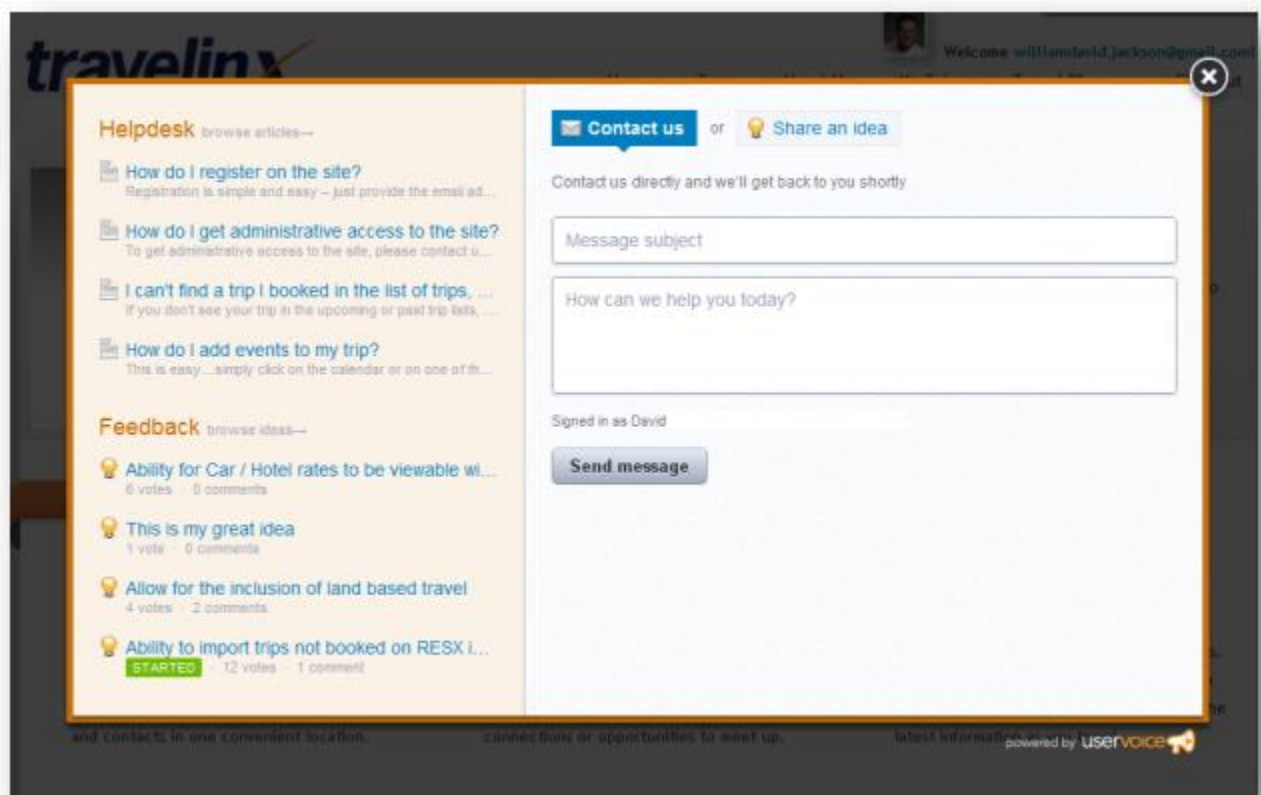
travelinx

Welcome williamdavid.jackson@gmail.com

Helpdesk browse articles→

How do I register on the site?
Registration is simple and easy – just provide the email ad...

How do I get administrative access to the site?
To get administrative access to the site, please contact u...

I can't find a trip I booked in the list of trips, ...
If you don't see your trip in the upcoming or past trip lists, ...

How do I add events to my trip?
This is easy....simply click on the calendar or on one of th...

Feedback browse ideas→

Ability for Car / Hotel rates to be viewable wi...
6 votes · 0 comments

This is my great idea
1 vote · 0 comments

Allow for the inclusion of land based travel
4 votes · 2 comments

Ability to import trips not booked on RESX i...
STARTED · 12 votes · 1 comment

Contact us or Share an idea

Contact us directly and we'll get back to you shortly

Message subject

How can we help you today?

Signed in as David

Send message

and contacts in one convenient location.

connections or opportunities to meet up.

latest information

powered by uservoice